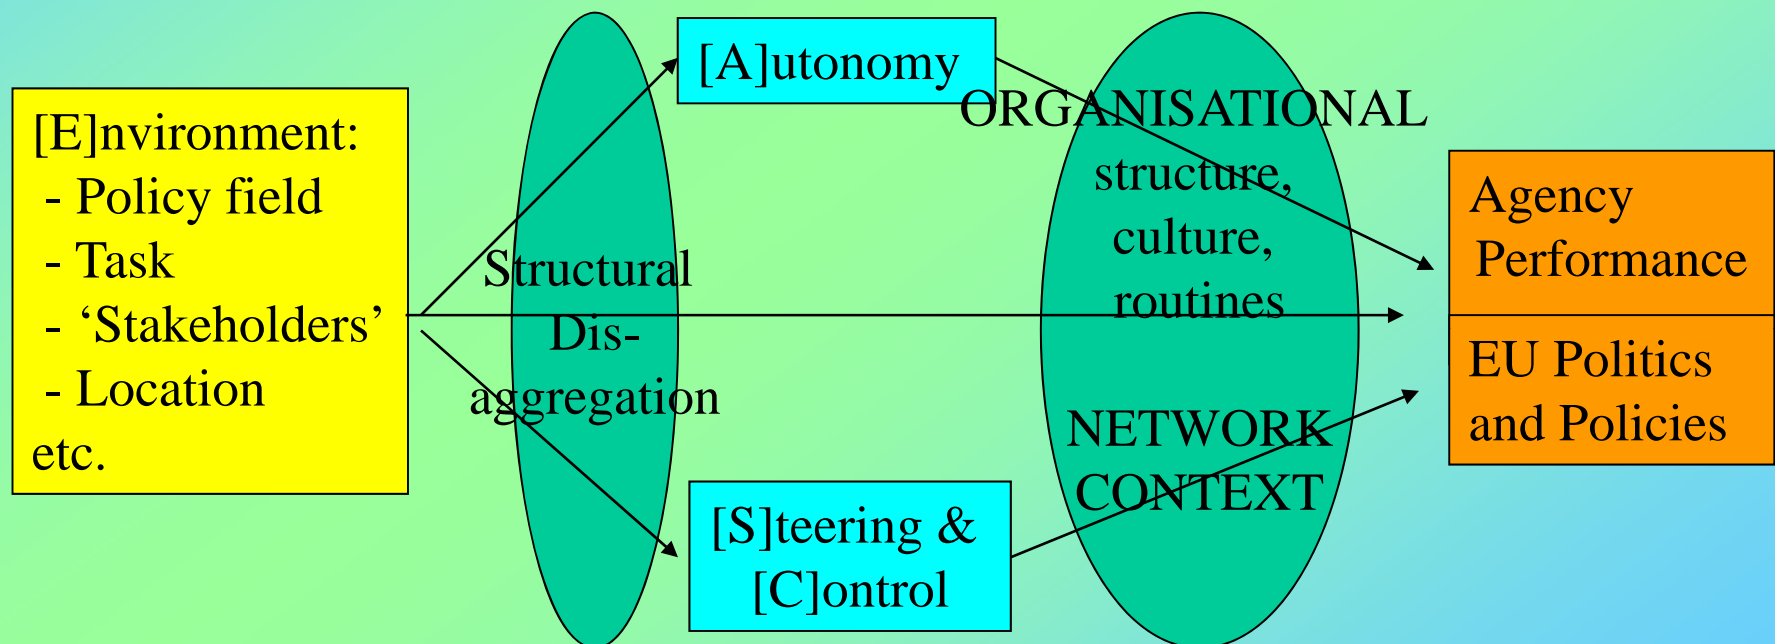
[E]nvironment:
- Policy field
- Task
- ‘Stakeholders’
- Location
etc.

Structural Dis-aggregation

[A]utonomy

[S]teering & [C]ontrol

ORGANISATIONAL structure, culture, routines

NETWORK CONTEXT

Agency Performance

EU Politics and Policies